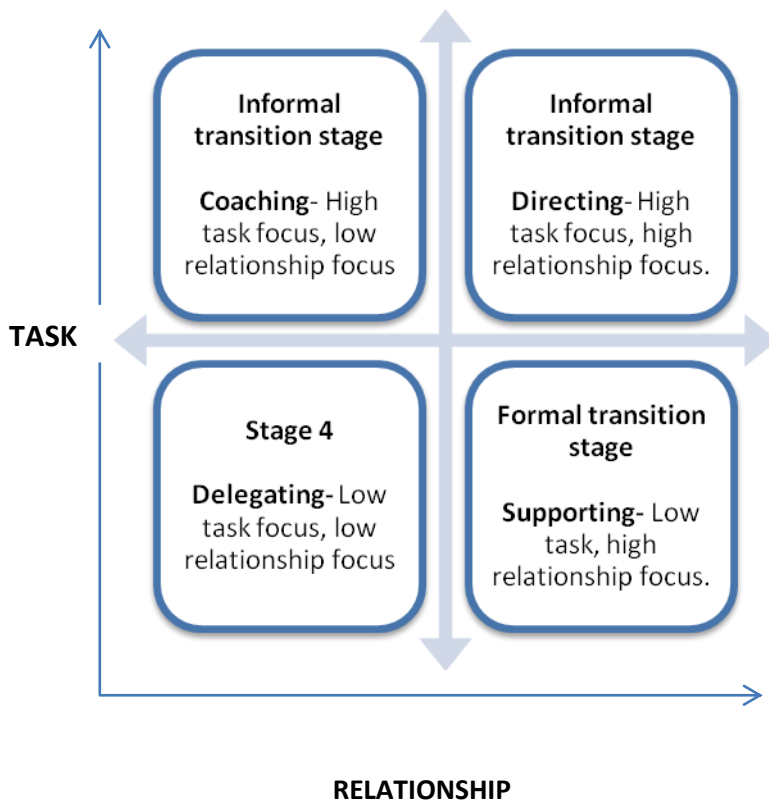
Informal transition stage

Coaching- High task focus, low relationship focus

Informal transition stage

Directing- High task focus, high relationship focus.

TASK

Stage 4

Delegating- Low task focus, low relationship focus

Formal transition stage

Supporting- Low task, high relationship focus.

RELATIONSHIP